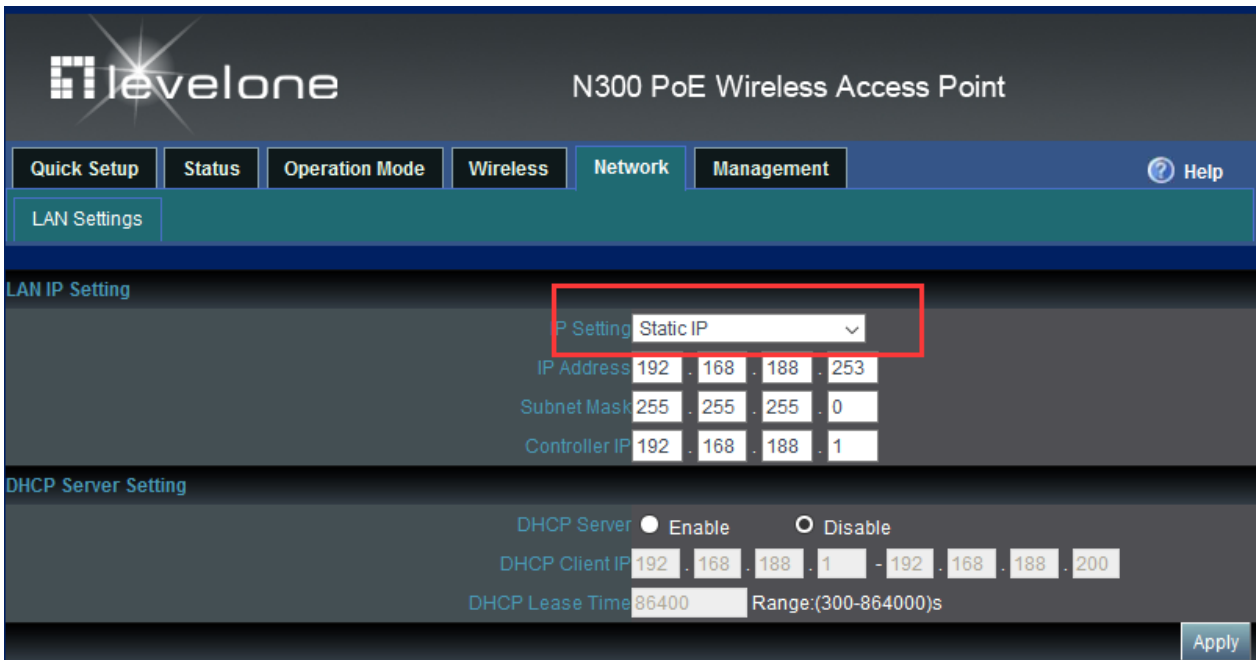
levelone

N300 PoE Wireless Access Point

Quick Setup | Status | Operation Mode | Wireless | Network | Management

Help

LAN Settings

LAN IP Setting

IP Setting Static IP

IP Address 192 . 168 . 188 . 253

Subnet Mask 255 . 255 . 255 . 0

Controller IP 192 . 168 . 188 . 1

DHCP Server Setting

DHCP Server Enable Disable

DHCP Client IP 192 . 168 . 188 . 1 - 192 . 168 . 188 . 200

DHCP Lease Time 86400 Range:(300-864000)s

Apply